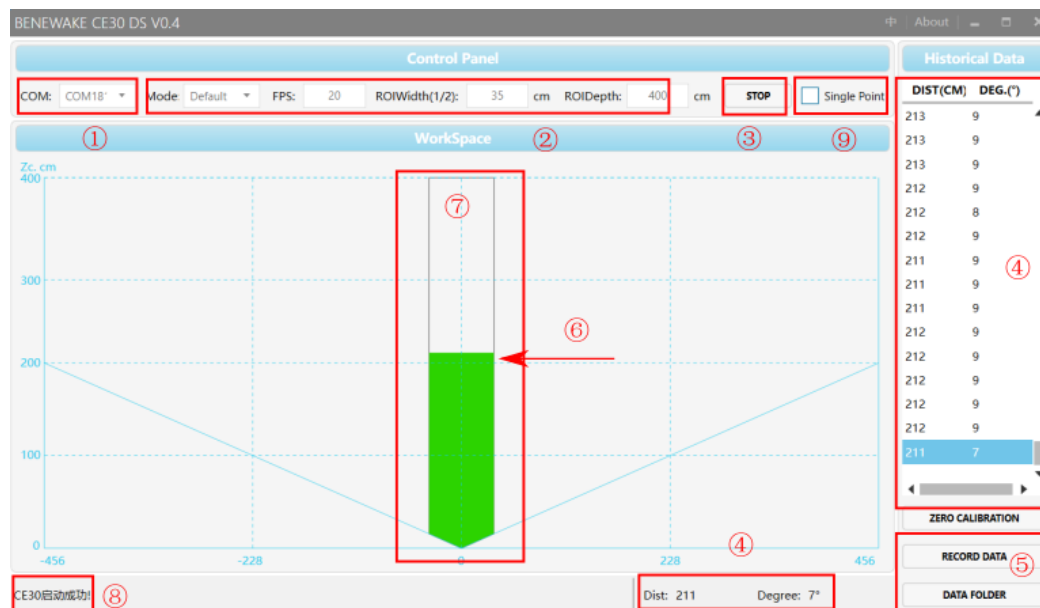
BENEWAKE CE30 DS V0.4

中 | About

Control Panel

COM: COM18 Mode: Default FPS: 20 ROIWidth(1/2): 35 cm ROIDepth: 400 cm STOP Single Point

① ② ③ ⑨

WorkSpace

Zc. cm

400

300

200

100

0

-456 -228 0 228 456

⑦ ⑥

Historical Data

| DIST(CM) | DEG.(°) |
|---|---|
| 213 | 9 |
| 213 | 9 |
| 213 | 9 |
| 212 | 9 |
| 212 | 8 |
| 212 | 9 |
| 211 | 9 |
| 211 | 9 |
| 211 | 9 |
| 212 | 9 |
| 212 | 9 |
| 212 | 9 |
| 212 | 9 |
| 212 | 9 |
| 211 | 7 |

④

ZERO CALIBRATION

RECORD DATA ⑤

DATA FOLDER

④

CE30启动成功! ⑧

Dist: 211 Degree: 7°